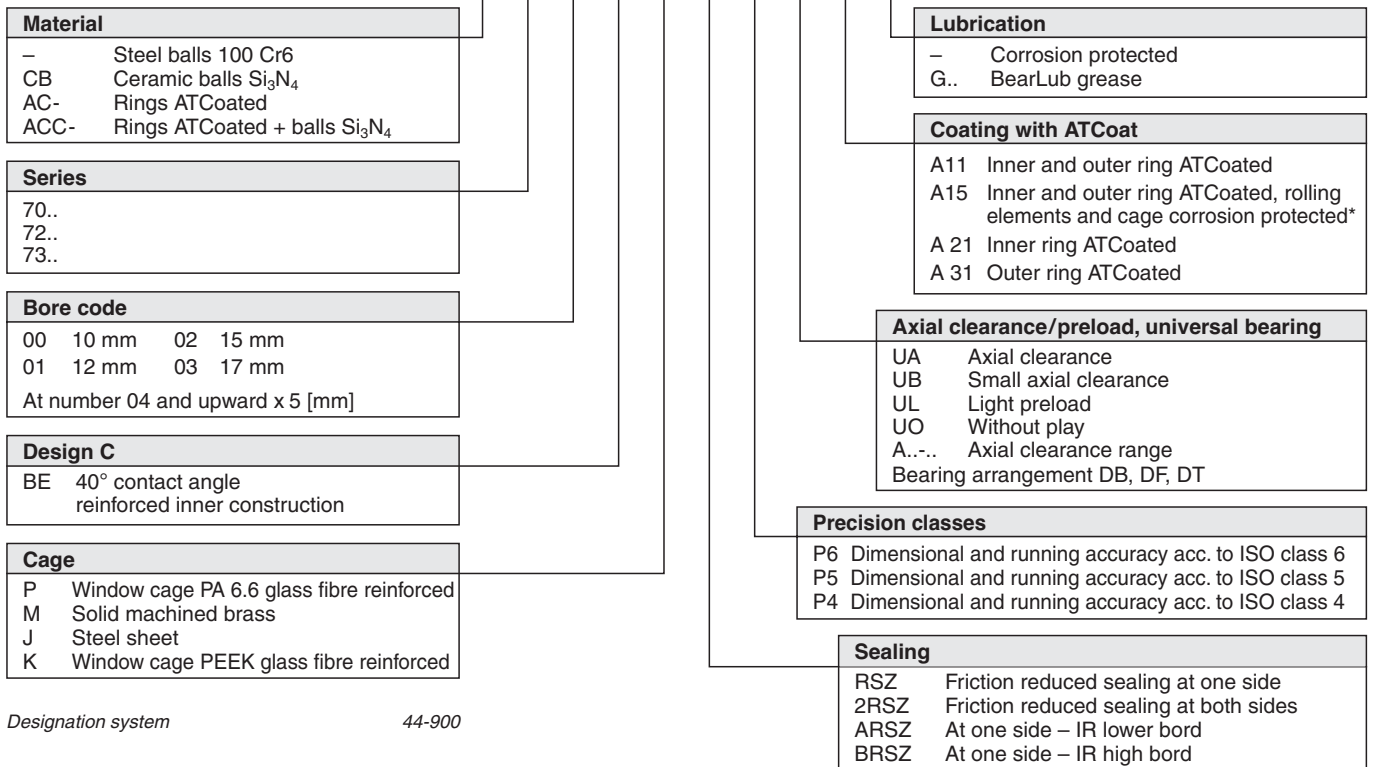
**Material**
– Steel balls 100 Cr6
CB Ceramic balls $Si_3N_4$
AC- Rings ATCoated
ACC- Rings ATCoated + balls $Si_3N_4$

**Series**
70..
72..
73..

**Bore code**
00 10 mm 02 15 mm
01 12 mm 03 17 mm
At number 04 and upward x 5 [mm]

**Design C**
BE 40° contact angle reinforced inner construction

**Cage**
P Window cage PA 6.6 glass fibre reinforced
M Solid machined brass
J Steel sheet
K Window cage PEEK glass fibre reinforced

*Designation system* *44-900*

**Lubrication**
– Corrosion protected
G.. BearLub grease

**Coating with ATCoat**
A11 Inner and outer ring ATCoated
A15 Inner and outer ring ATCoated, rolling elements and cage corrosion protected*
A 21 Inner ring ATCoated
A 31 Outer ring ATCoated

**Axial clearance/preload, universal bearing**
UA Axial clearance
UB Small axial clearance
UL Light preload
UO Without play
A..-.. Axial clearance range
Bearing arrangement DB, DF, DT

**Precision classes**
P6 Dimensional and running accuracy acc. to ISO class 6
P5 Dimensional and running accuracy acc. to ISO class 5
P4 Dimensional and running accuracy acc. to ISO class 4

**Sealing**
RSZ Friction reduced sealing at one side
2RSZ Friction reduced sealing at both sides
ARSZ At one side – IR lower bord
BRSZ At one side – IR high bord